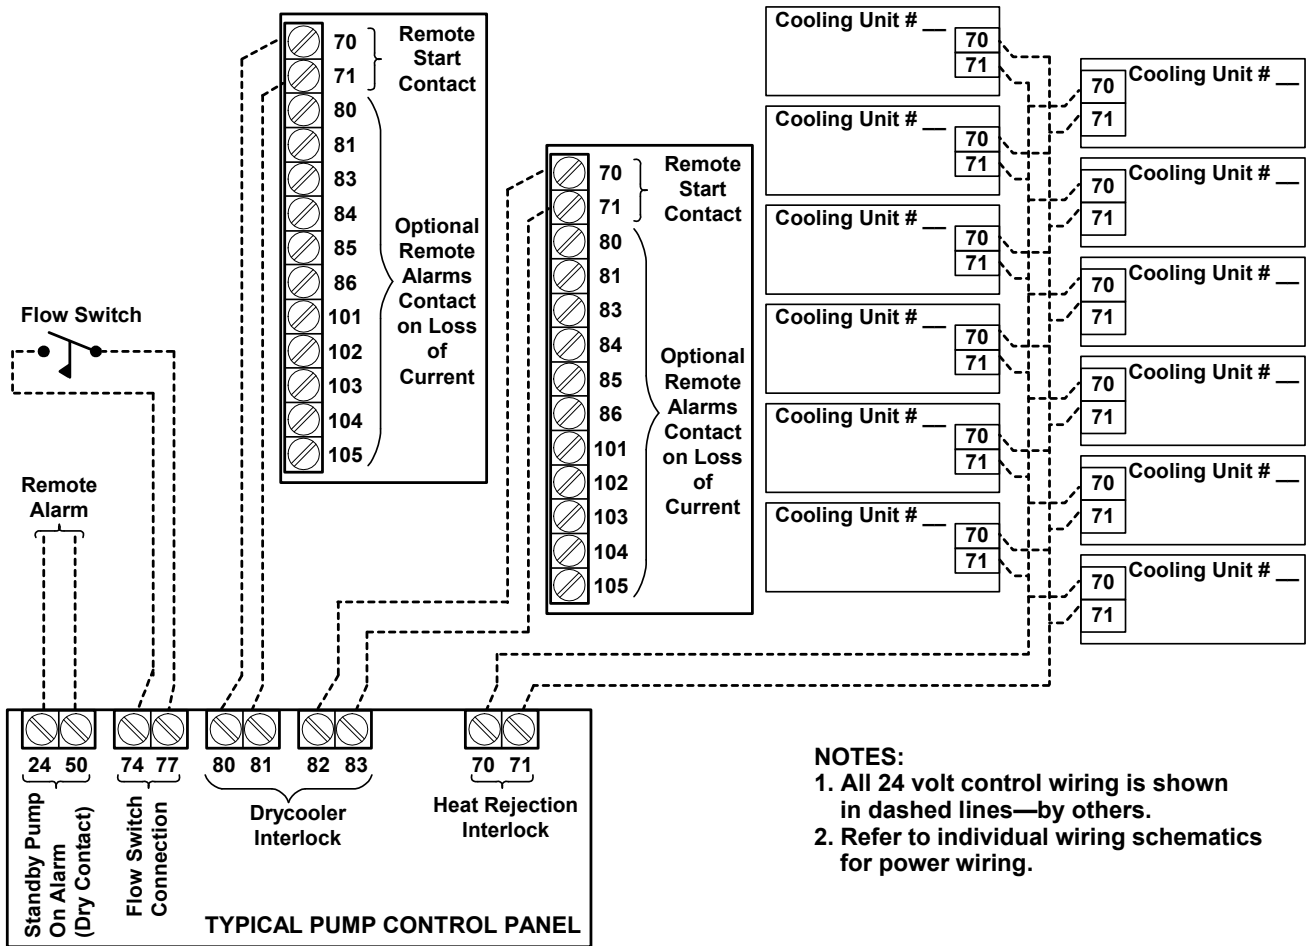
70
71
Remote Start Contact
80
81
83
84
85
86
101
102
103
104
105
Optional Remote Alarms Contact on Loss of Current

70
71
Remote Start Contact
80
81
83
84
85
86
101
102
103
104
105
Optional Remote Alarms Contact on Loss of Current

Cooling Unit # __
70
71
Cooling Unit # __
70
71
Cooling Unit # __
70
71
Cooling Unit # __
70
71
Cooling Unit # __
70
71
Cooling Unit # __
70
71

Cooling Unit # __
70
71
Cooling Unit # __
70
71
Cooling Unit # __
70
71
Cooling Unit # __
70
71
Cooling Unit # __
70
71
Cooling Unit # __
70
71

Flow Switch

Remote Alarm

24 50
Standby Pump On Alarm (Dry Contact)
74 77
Flow Switch Connection
80 81 82 83
Drycooler Interlock
70 71
Heat Rejection Interlock
TYPICAL PUMP CONTROL PANEL

NOTES:
1. All 24 volt control wiring is shown in dashed lines—by others.
2. Refer to individual wiring schematics for power wiring.